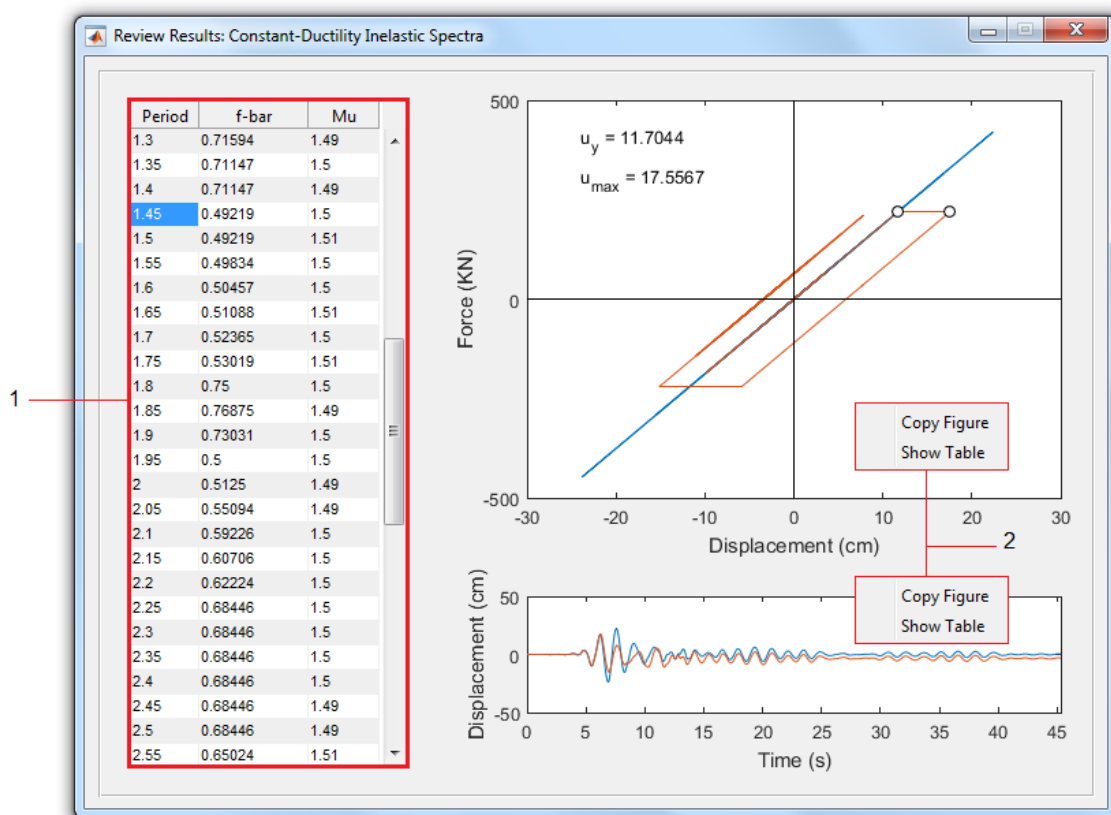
Review Results: Constant-Ductility Inelastic Spectra

| Period | f-bar | Mu |
|---|---|---|
| 1.3 | 0.71594 | 1.49 |
| 1.35 | 0.71147 | 1.5 |
| 1.4 | 0.71147 | 1.49 |
| 1.45 | 0.49219 | 1.5 |
| 1.5 | 0.49219 | 1.51 |
| 1.55 | 0.49834 | 1.5 |
| 1.6 | 0.50457 | 1.5 |
| 1.65 | 0.51088 | 1.51 |
| 1.7 | 0.52365 | 1.5 |
| 1.75 | 0.53019 | 1.51 |
| 1.8 | 0.75 | 1.5 |
| 1.85 | 0.76875 | 1.49 |
| 1.9 | 0.73031 | 1.5 |
| 1.95 | 0.5 | 1.5 |
| 2 | 0.5125 | 1.49 |
| 2.05 | 0.55094 | 1.49 |
| 2.1 | 0.59226 | 1.5 |
| 2.15 | 0.60706 | 1.5 |
| 2.2 | 0.62224 | 1.5 |
| 2.25 | 0.68446 | 1.5 |
| 2.3 | 0.68446 | 1.5 |
| 2.35 | 0.68446 | 1.5 |
| 2.4 | 0.68446 | 1.5 |
| 2.45 | 0.68446 | 1.49 |
| 2.5 | 0.68446 | 1.49 |
| 2.55 | 0.65024 | 1.51 |

1

$u_y$ = 11.7044
$u_{max}$ = 17.5567

500
0
-500
Force (KN)
-30 -20 -10 0 10 20 30
Displacement (cm)

Copy Figure
Show Table

2

Copy Figure
Show Table

50
0
-50
Displacement (cm)
0 5 10 15 20 25 30 35 40 45
Time (s)